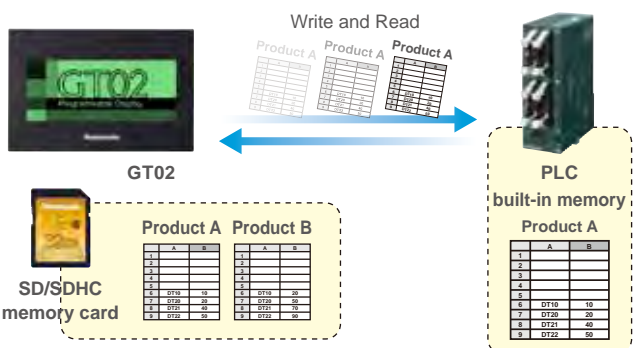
Write and Read

Product A Product A Product A

GT02

Programmable Display

Panasonic

GT02

PLC
built-in memory

Product A

|   | A | B |
|---|---|---|
| 1 |   |   |
| 2 |   |   |
| 3 |   |   |
| 4 |   |   |
| 5 |   |   |
| 6 | DT10 | 10 |
| 7 | DT20 | 20 |
| 8 | DT21 | 40 |
| 9 | DT22 | 50 |

SD/SDHC memory card

Product A

|   | A | B |
|---|---|---|
| 1 |   |   |
| 2 |   |   |
| 3 |   |   |
| 4 |   |   |
| 5 |   |   |
| 6 | DT10 | 10 |
| 7 | DT20 | 20 |
| 8 | DT21 | 40 |
| 9 | DT22 | 50 |

Product B

|   | A | B |
|---|---|---|
| 1 |   |   |
| 2 |   |   |
| 3 |   |   |
| 4 |   |   |
| 5 |   |   |
| 6 | DT10 | 20 |
| 7 | DT20 | 50 |
| 8 | DT21 | 70 |
| 9 | DT22 | 50 |